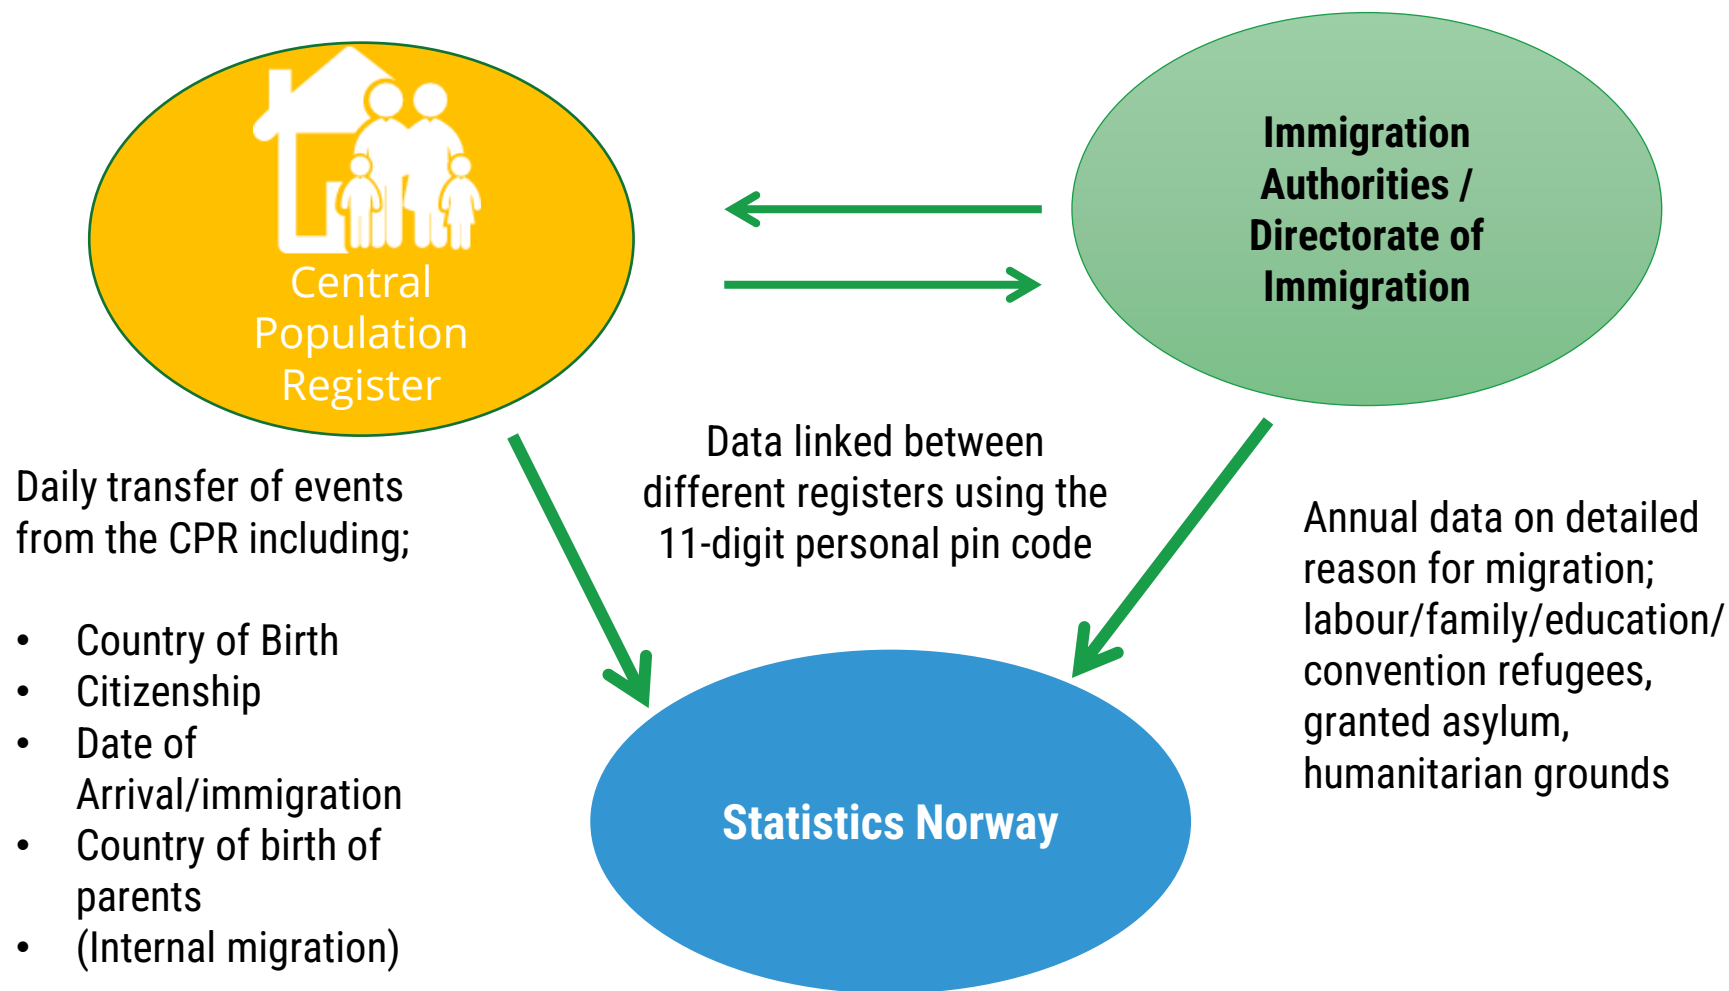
Central Population Register

Immigration Authorities / Directorate of Immigration

Data linked between different registers using the 11-digit personal pin code

Daily transfer of events from the CPR including;

- Country of Birth
- Citizenship
- Date of Arrival/immigration
- Country of birth of parents
- (Internal migration)

Annual data on detailed reason for migration; labour/family/education/ convention refugees, granted asylum, humanitarian grounds

Statistics Norway